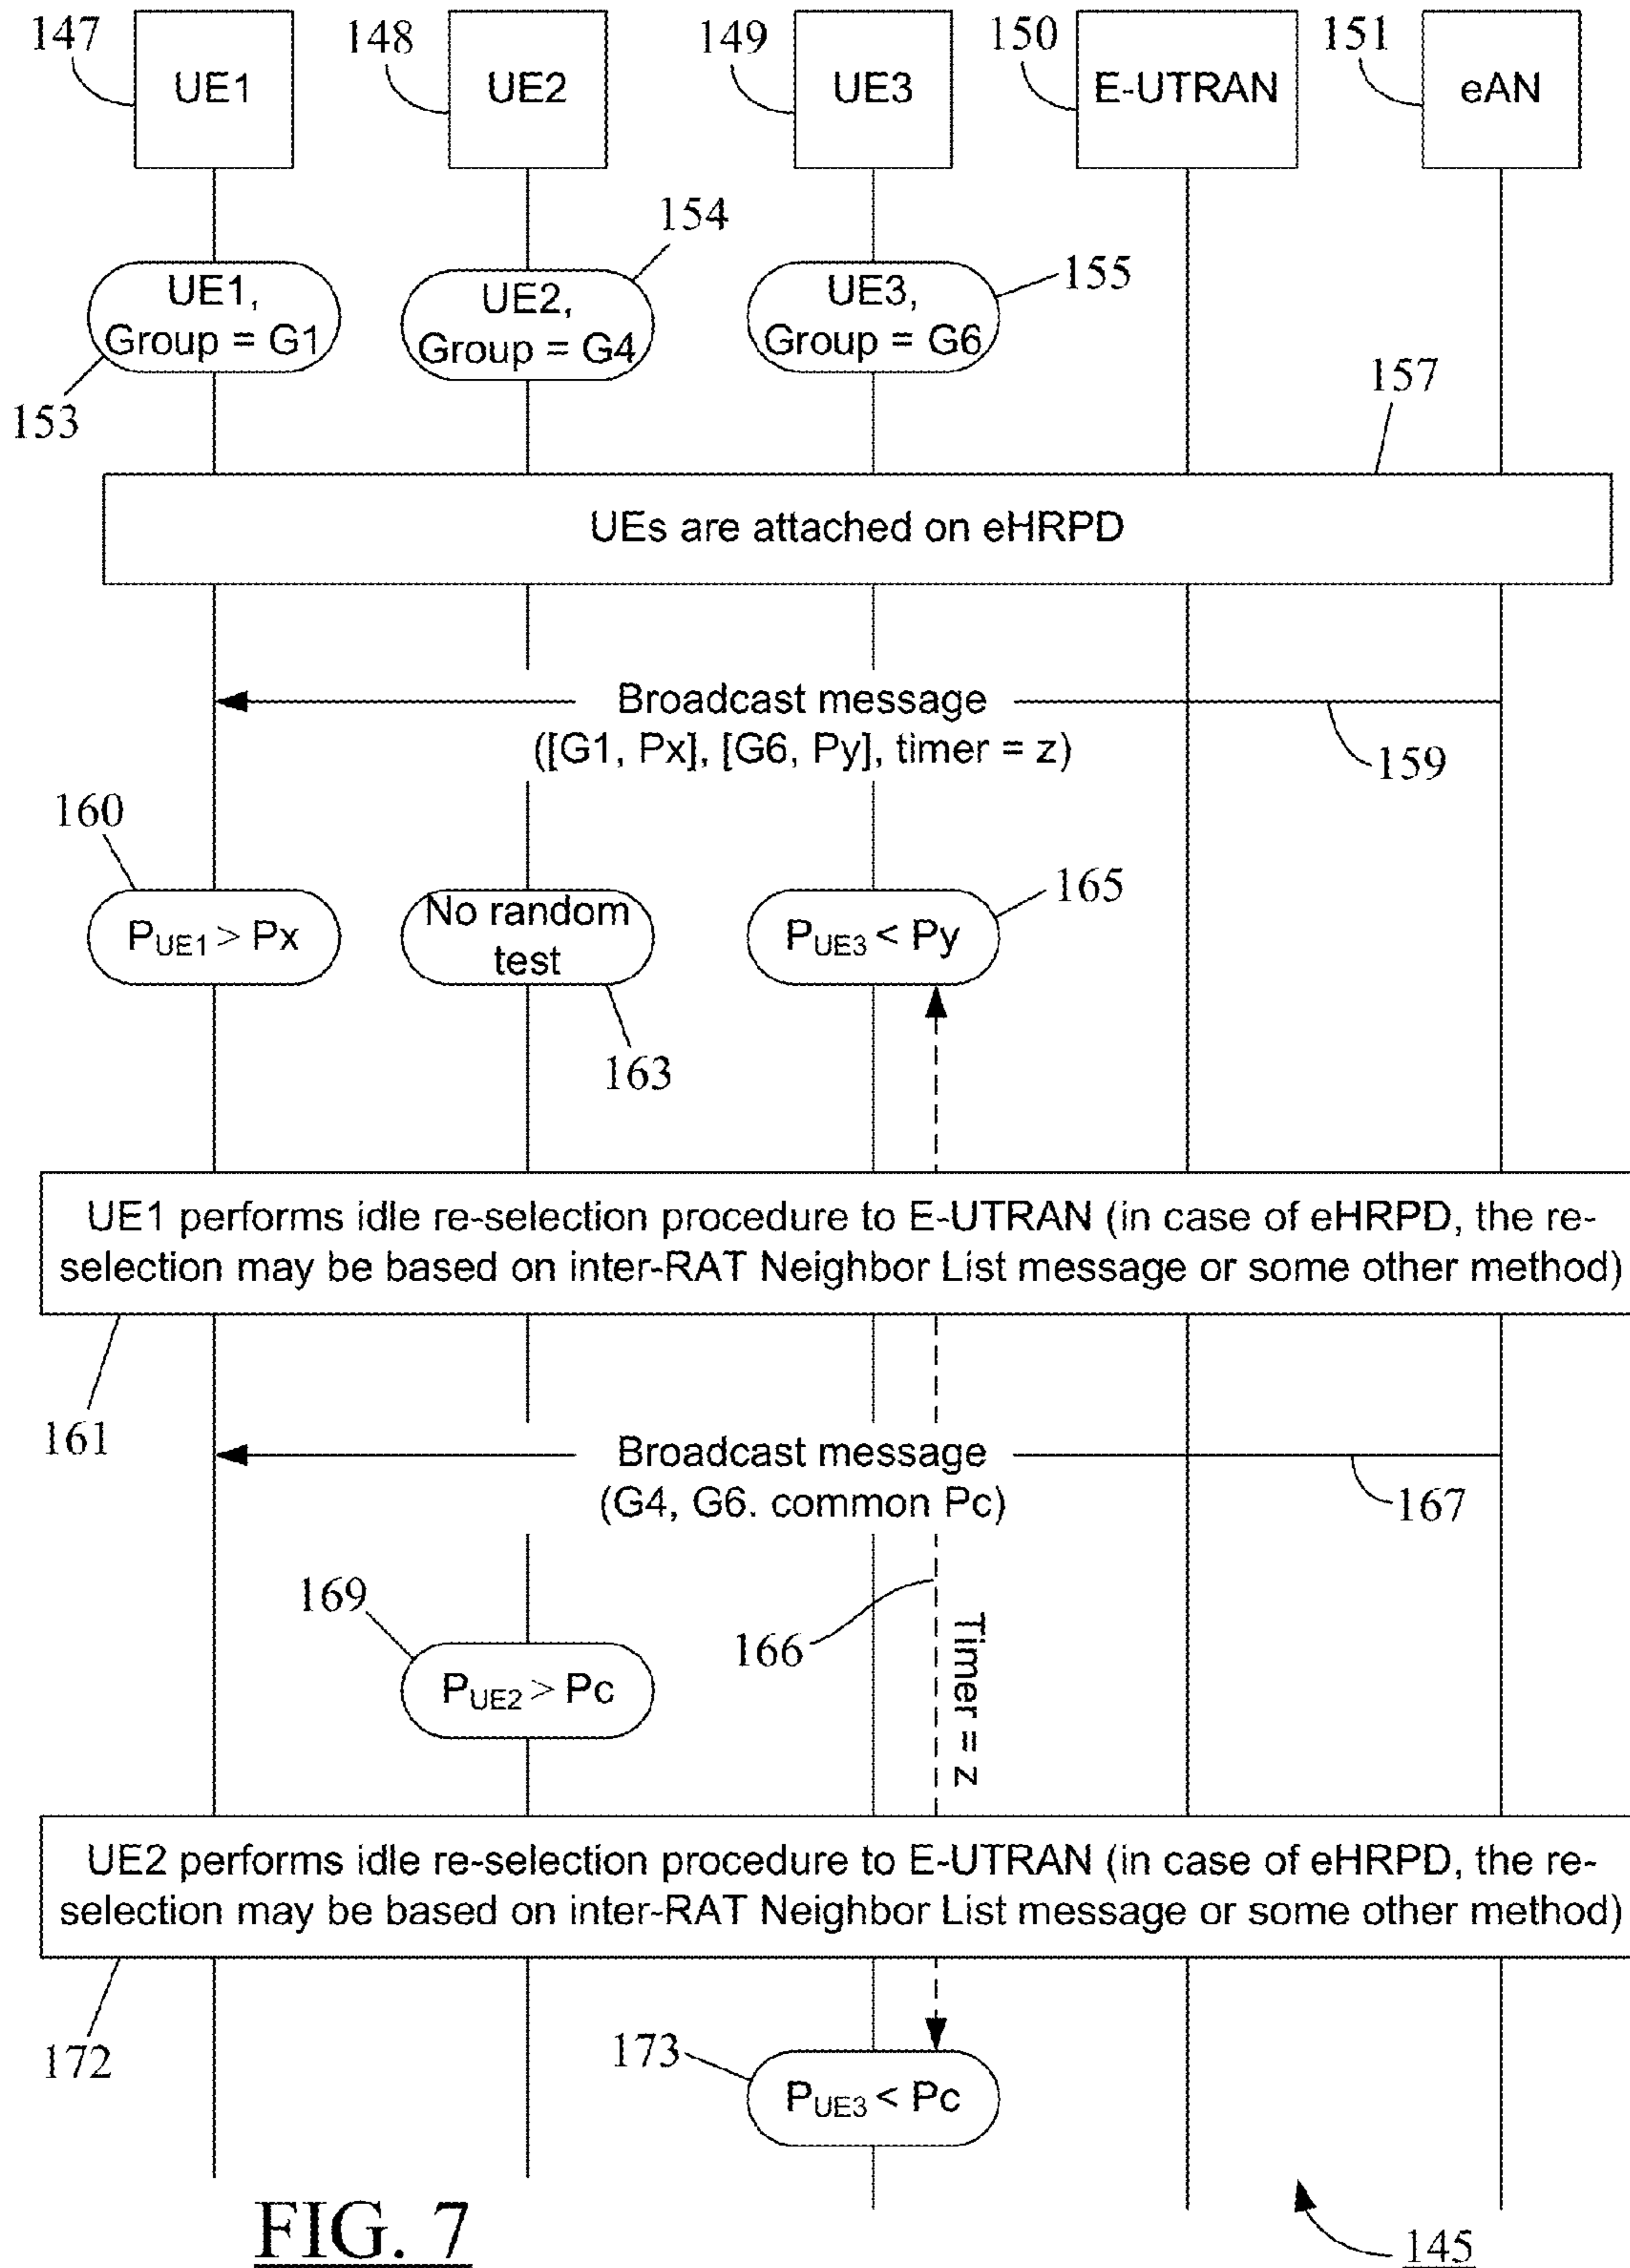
147 UE1
148 UE2
149 UE3
150 E-UTRAN
151 eAN

154
UE1, Group = G1
UE2, Group = G4
UE3, Group = G6
155
153
157

UEs are attached on eHRPD

Broadcast message ([G1, Px], [G6, Py], timer = z)
159

160
$P_{UE1} > Px$
No random test
$P_{UE3} < Py$
165
163

UE1 performs idle re-selection procedure to E-UTRAN (in case of eHRPD, the re-selection may be based on inter-RAT Neighbor List message or some other method)
161

Broadcast message (G4, G6. common Pc)
167

169
166
Timer = z
$P_{UE2} > Pc$

UE2 performs idle re-selection procedure to E-UTRAN (in case of eHRPD, the re-selection may be based on inter-RAT Neighbor List message or some other method)
172

173
$P_{UE3} < Pc$

FIG. 7
145